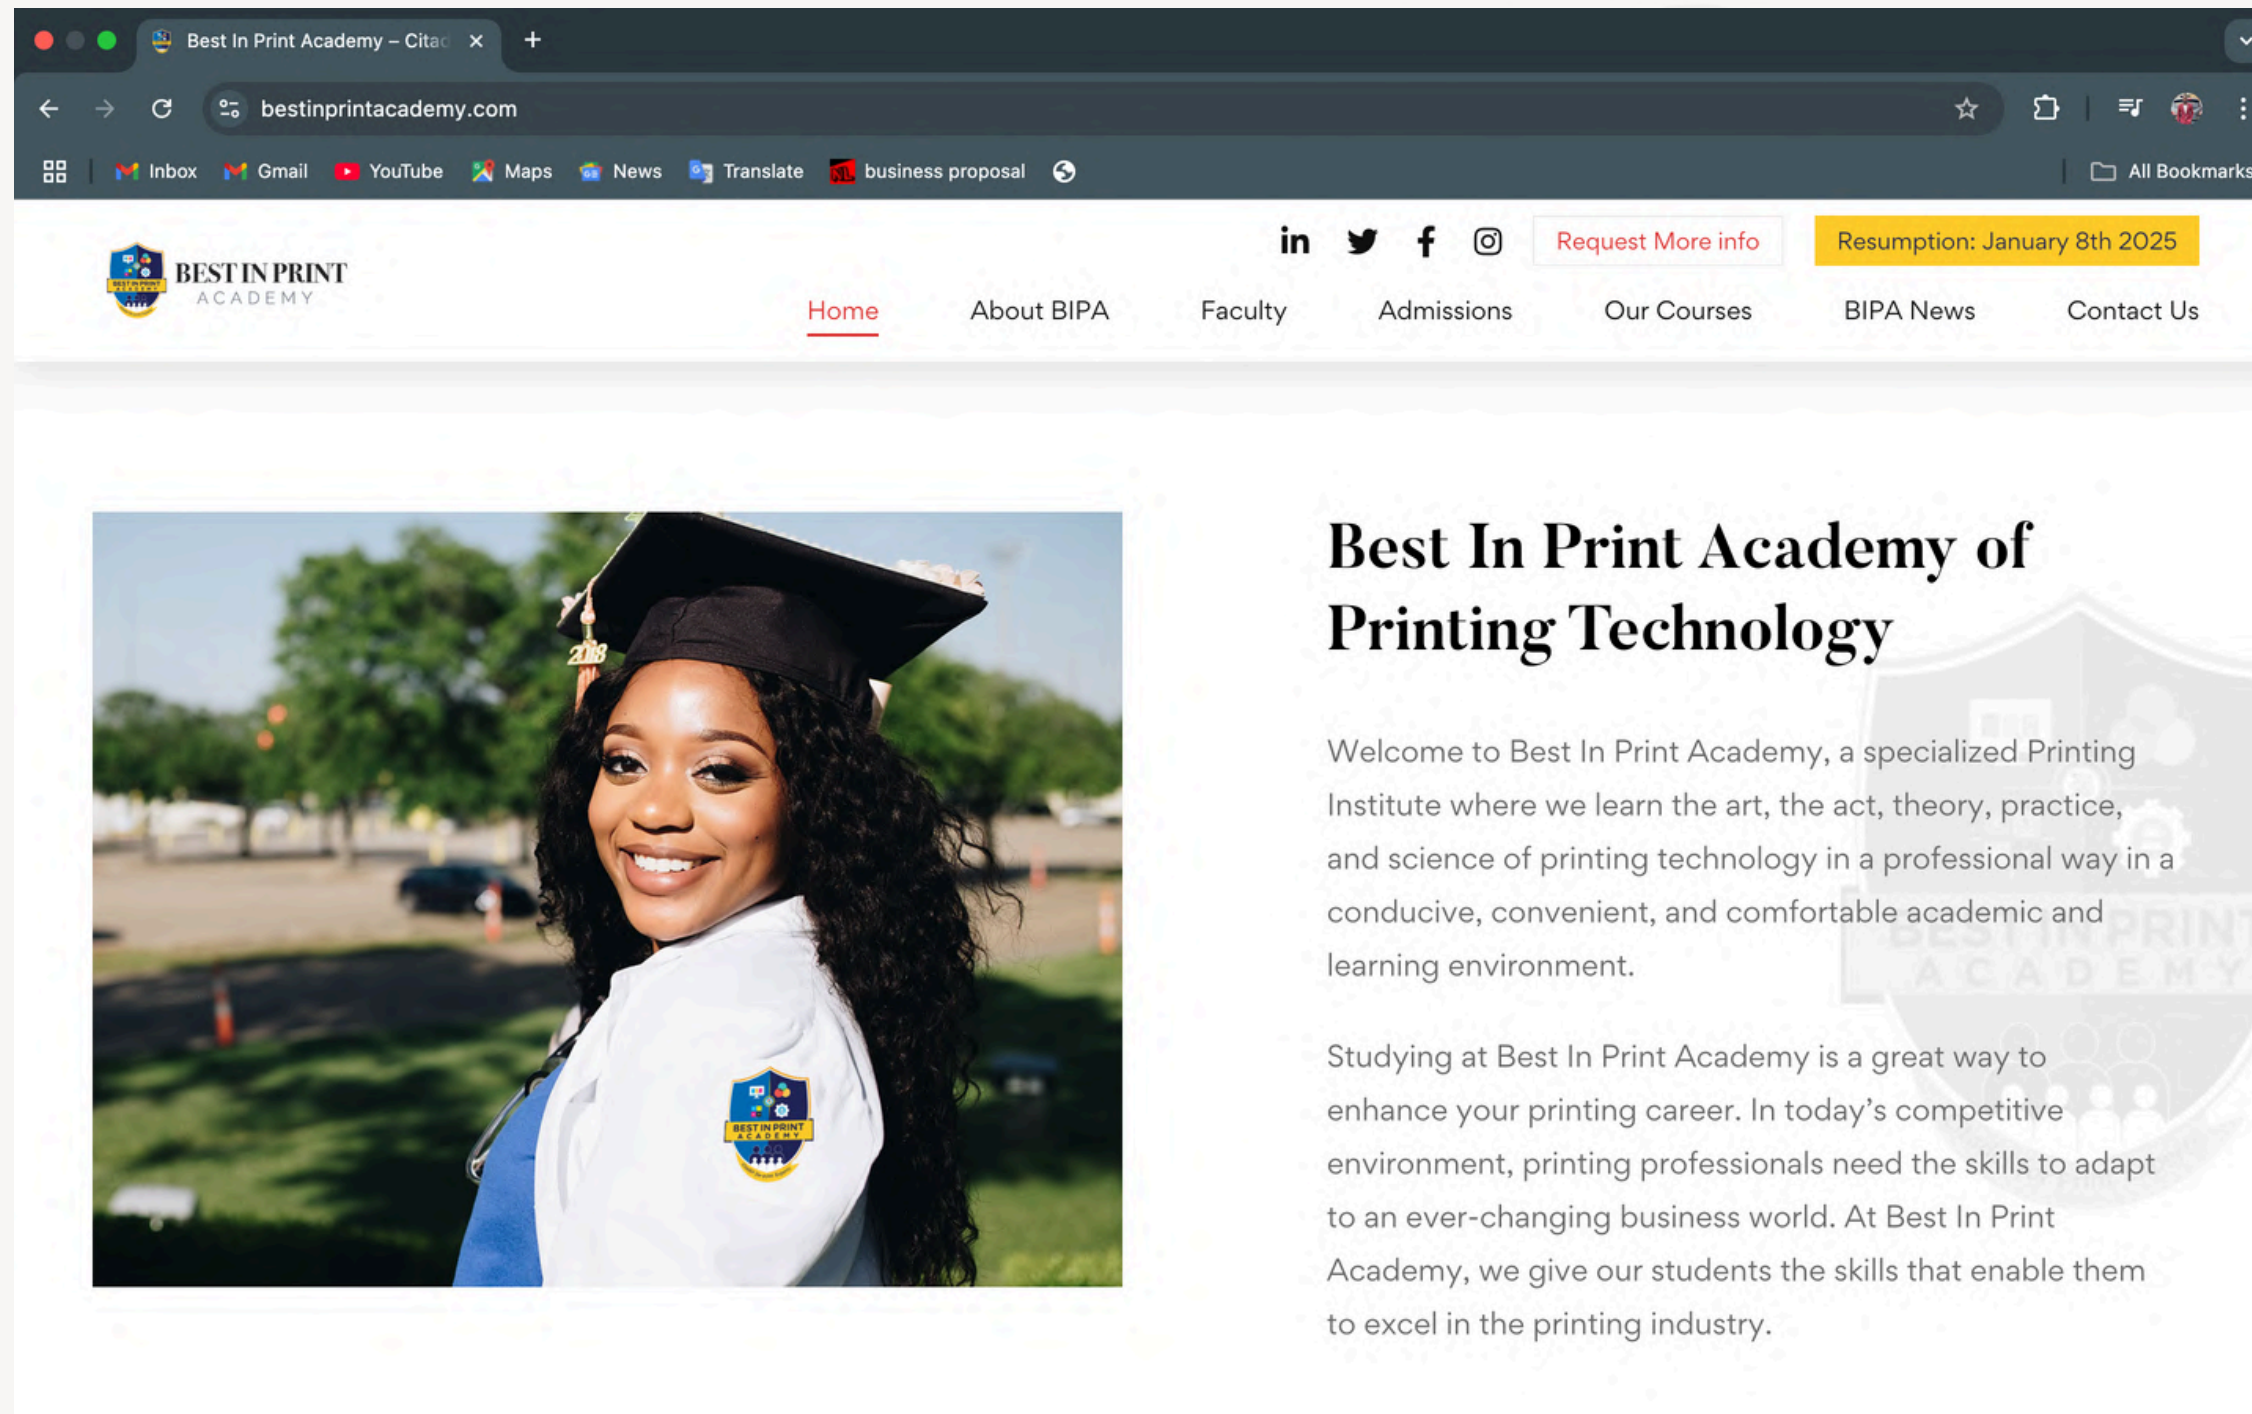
Best In Print Academy – Citad ×

bestinprintacademy.com

Inbox Gmail YouTube Maps News Translate business proposal

All Bookmarks

BEST IN PRINT ACADEMY

in

Request More info

Resumption: January 8th 2025

Home About BIPA Faculty Admissions Our Courses BIPA News Contact Us

2018

BEST IN PRINT ACADEMY

Best In Print Academy of Printing Technology

Welcome to Best In Print Academy, a specialized Printing Institute where we learn the art, the act, theory, practice, and science of printing technology in a professional way in a conducive, convenient, and comfortable academic and learning environment.

Studying at Best In Print Academy is a great way to enhance your printing career. In today's competitive environment, printing professionals need the skills to adapt to an ever-changing business world. At Best In Print Academy, we give our students the skills that enable them to excel in the printing industry.

BEST IN PRINT ACADEMY